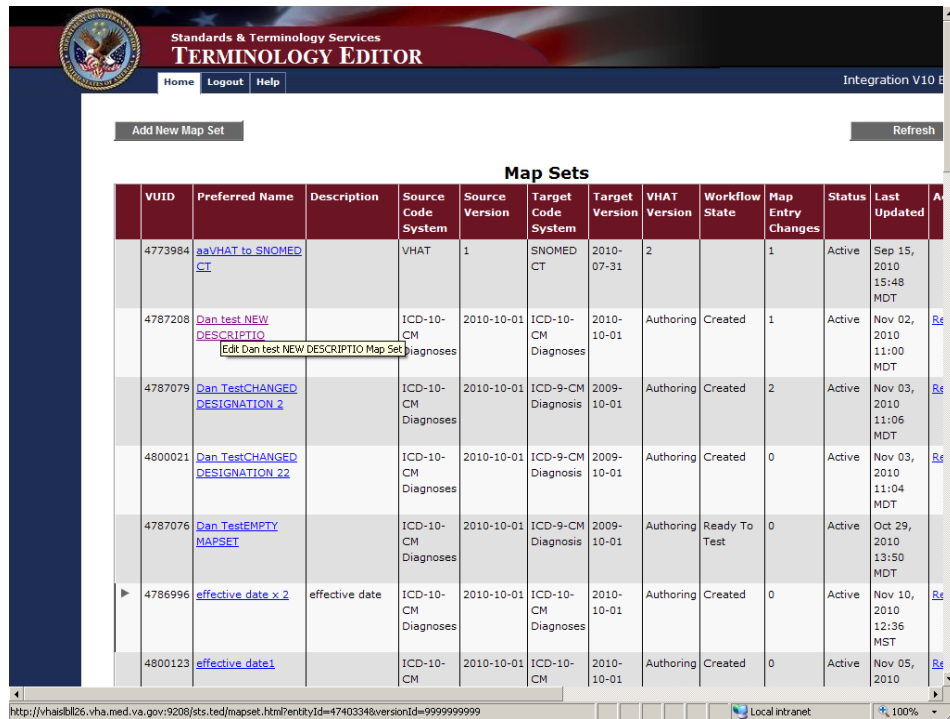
Standards & Terminology Services
TERMINOLOGY EDITOR

Home Logout Help

Integration V10 E

Add New Map Set

Refresh

Map Sets

| | VUID | Preferred Name | Description | Source Code System | Source Version | Target Code System | Target Version | VHAT Version | Workflow State | Map Entry Changes | Status | Last Updated | A |
|---|---|---|---|---|---|---|---|---|---|---|---|---|---|
| | 4773984 | aaVHAT to SNOMED CT | | VHAT | 1 | SNOMED CT | 2010-07-31 | 2 | | 1 | Active | Sep 15, 2010 15:48 MDT | |
| | 4787208 | Dan test NEW DESCRIPTIO | | ICD-10-CM Diagnoses | 2010-10-01 | ICD-10-CM Diagnoses | 2010-10-01 | Authoring | Created | 1 | Active | Nov 02, 2010 11:00 MDT | Re |
| | 4787079 | Dan TestCHANGED DESIGNATION 2 | | ICD-10-CM Diagnoses | 2010-10-01 | ICD-9-CM Diagnosis | 2009-10-01 | Authoring | Created | 2 | Active | Nov 03, 2010 11:06 MDT | Re |
| | 4800021 | Dan TestCHANGED DESIGNATION 22 | | ICD-10-CM Diagnoses | 2010-10-01 | ICD-9-CM Diagnosis | 2009-10-01 | Authoring | Created | 0 | Active | Nov 03, 2010 11:04 MDT | Re |
| | 4787076 | Dan TestEMPTY MAPSET | | ICD-10-CM Diagnoses | 2010-10-01 | ICD-9-CM Diagnosis | 2009-10-01 | Authoring | Ready To Test | 0 | Active | Oct 29, 2010 13:50 MDT | Re |
| ▶ | 4786996 | effective date x 2 | effective date | ICD-10-CM Diagnoses | 2010-10-01 | ICD-10-CM Diagnoses | 2010-10-01 | Authoring | Created | 0 | Active | Nov 10, 2010 12:36 MST | Re |
| | 4800123 | effective date1 | | ICD-10-CM | 2010-10-01 | ICD-10-CM | 2010-10-01 | Authoring | Created | 0 | Active | Nov 05, 2010 | Re |

Edit Dan test NEW DESCRIPTIO Map Set

http://vhaislbll26.vha.med.va.gov:9208/sts.ted/mapset.html?entityId=4740334&versionId=9999999999

Local intranet

100%